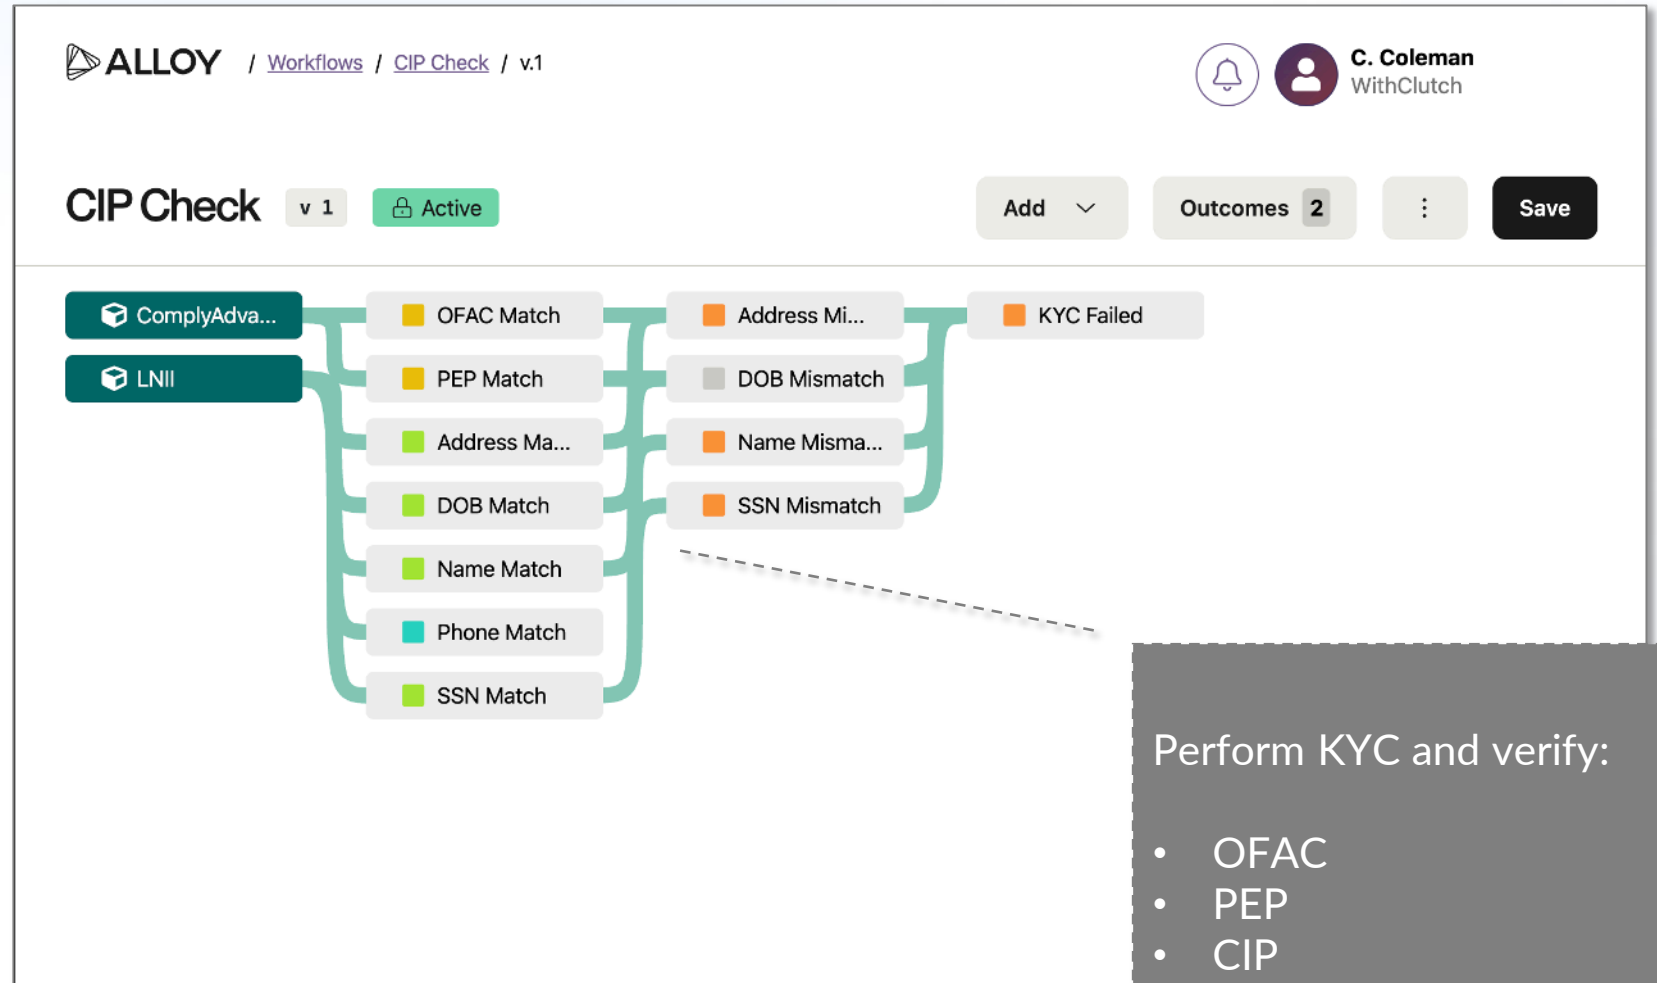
ALLOY / Workflows / CIP Check / v.1

C. Coleman
WithClutch

CIP Check v 1 Active

Add Outcomes 2 ⋮ Save

ComplyAdva...
LNII

OFAC Match
PEP Match
Address Ma...
DOB Match
Name Match
Phone Match
SSN Match

Address Mi...
DOB Mismatch
Name Misma...
SSN Mismatch

KYC Failed

Perform KYC and verify:

- OFAC
- PEP
- CIP